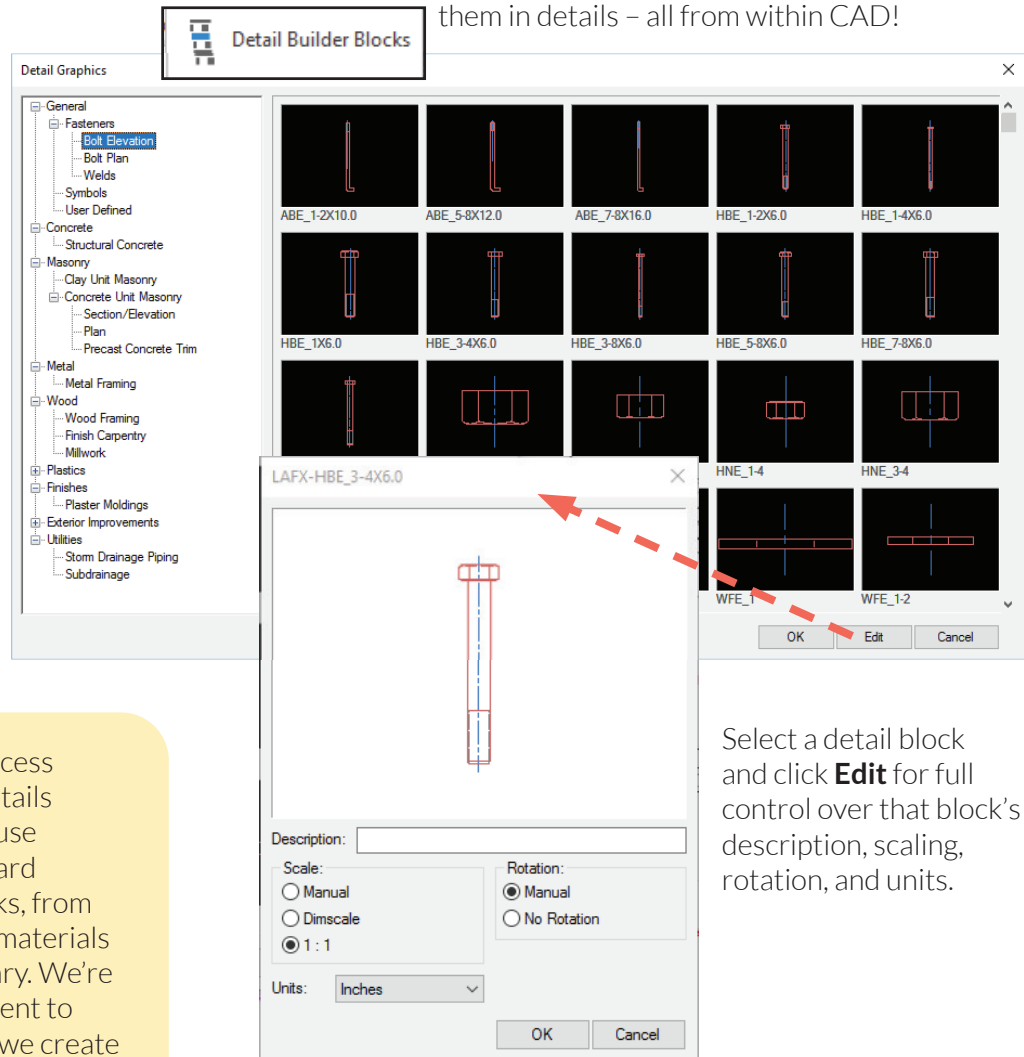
Detail Builder Blocks

them in details – all from within CAD!

Detail Graphics

General
Fasteners
Bolt Elevation
Bolt Plan
Welds
Symbols
User Defined
Concrete
Structural Concrete
Masonry
Clay Unit Masonry
Concrete Unit Masonry
Section/Elevation
Plan
Precast Concrete Trim
Metal
Metal Framing
Wood
Wood Framing
Finish Carpentry
Millwork
Plastics
Finishes
Plaster Moldings
Exterior Improvements
Utilities
Storm Drainage Piping
Subdrainage

ABE_1-2X10.0
ABE_5-8X12.0
ABE_7-8X16.0
HBE_1-2X6.0
HBE_1-4X6.0
HBE_1X6.0
HBE_3-4X6.0
HBE_3-8X6.0
HBE_5-8X6.0
HBE_7-8X6.0
HNE_1-4
HNE_3-4
WFE_1
WFE_1-2

OK
Edit
Cancel

LAFX-HBE_3-4X6.0

Description:
Scale:
Manual
Dimscale
1 : 1
Rotation:
Manual
No Rotation
Units:
Inches
OK
Cancel

cess
tails
use
ard
ks, from
materials
ry. We're
ent to
we create

Select a detail block and click **Edit** for full control over that block's description, scaling, rotation, and units.